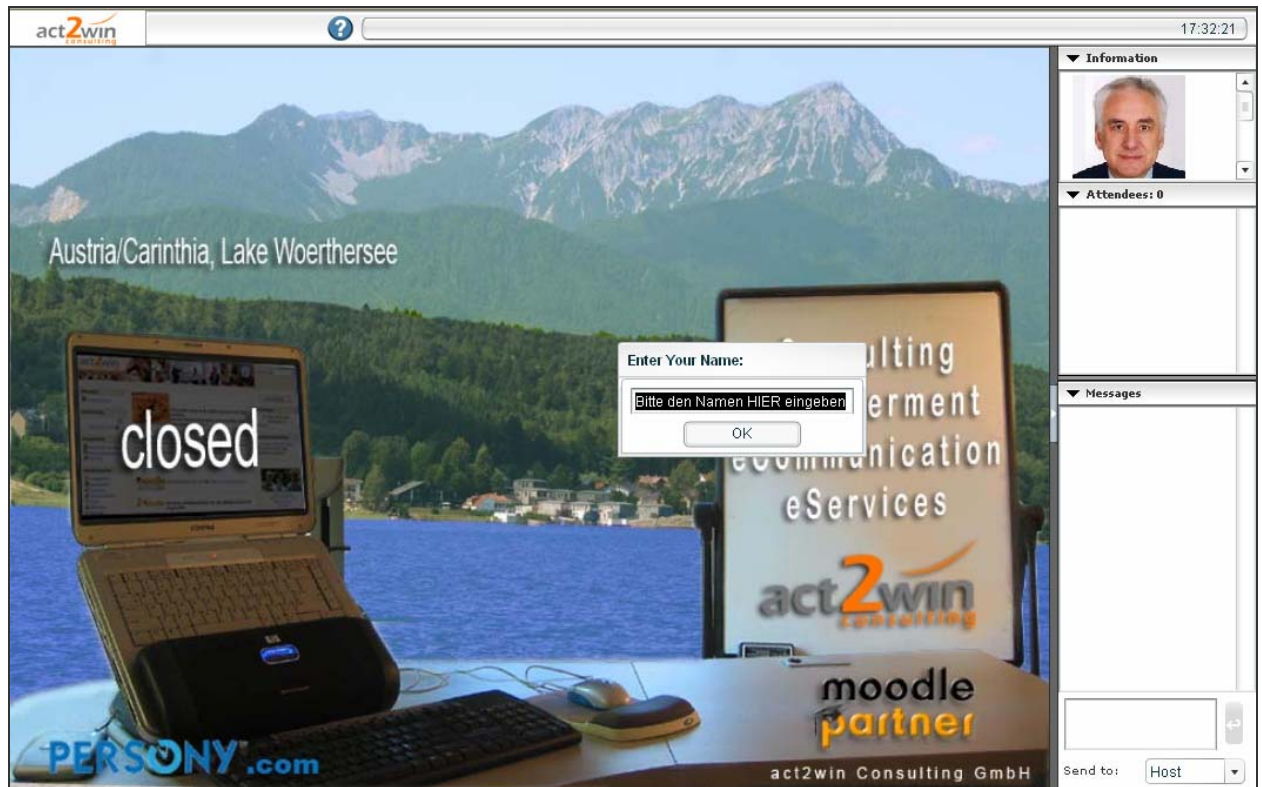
act2win consulting

?

17:32:21

Austria/Carinthia, Lake Woerthersee

closed

Enter Your Name:

Bitte den Namen HIER eingeben

OK

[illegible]ulting
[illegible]erment
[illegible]nication
eServices

act2win consulting

moodle partner

act2win Consulting GmbH

PERSONY.com

Information

Attendees: 0

Messages

Send to: Host